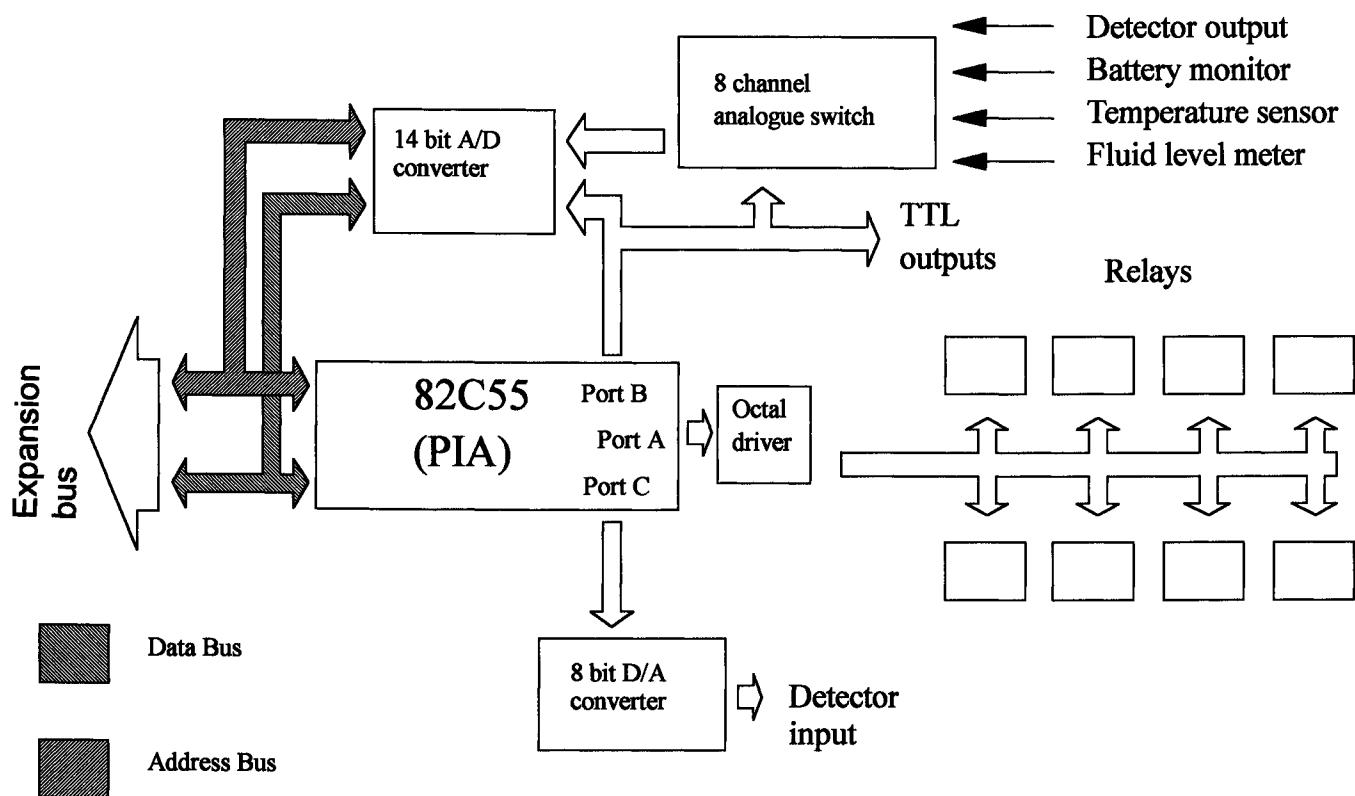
Detector output
Battery monitor
Temperature sensor
Fluid level meter

8 channel analogue switch

14 bit A/D converter

TTL outputs

Relays

Expansion bus

82C55 (PIA)

Port B
Port A
Port C

Octal driver

8 bit D/A converter

Detector input

Data Bus

Address Bus